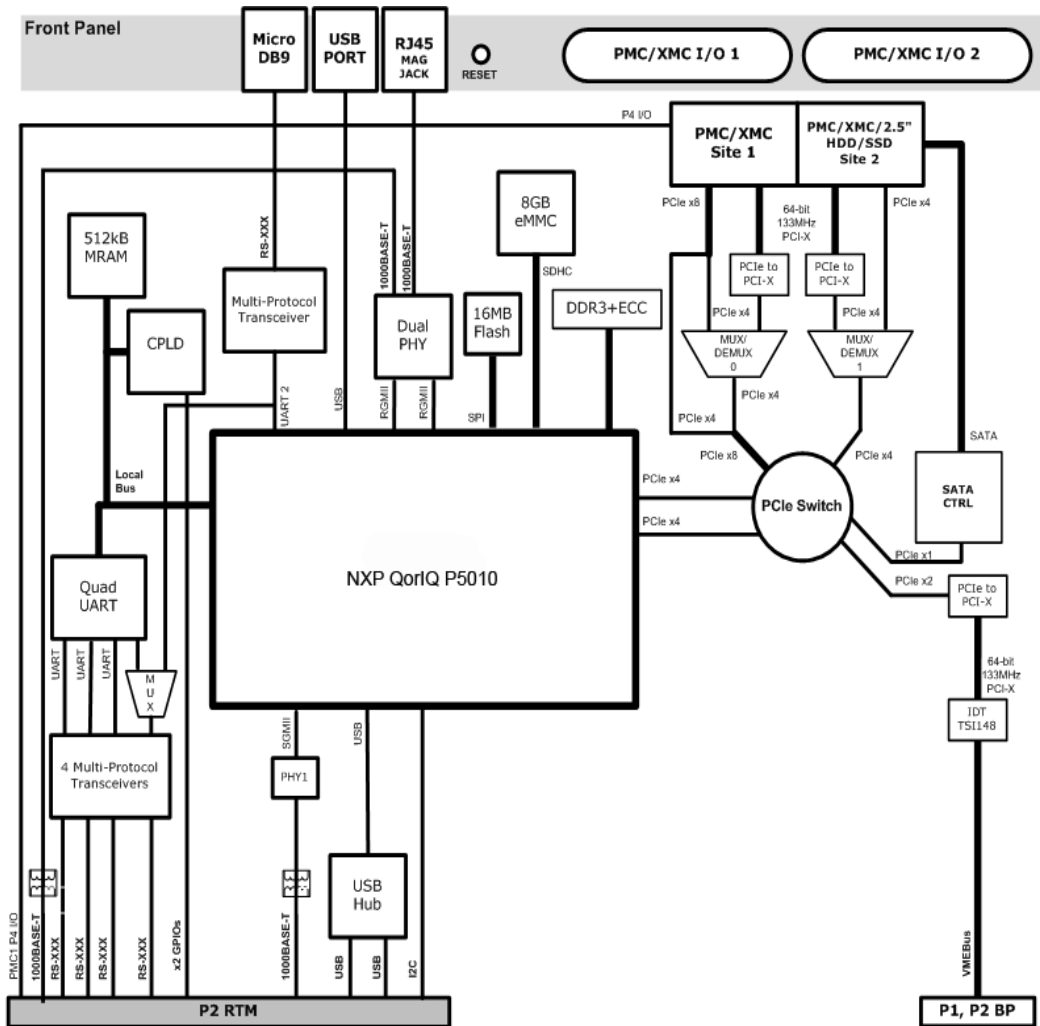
Front Panel

Micro DB9

USB PORT

RJ45 MAG JACK

RESET

PMC/XMC I/O 1

PMC/XMC I/O 2

P4 I/O

PMC/XMC Site 1

PMC/XMC/2.5" HDD/SSD Site 2

PCIe x8

64-bit 133MHz PCI-X

PCIe x4

PCIe to PCI-X

PCIe to PCI-X

PCIe x4

PCIe x4

MUX/ DEMUX 0

MUX/ DEMUX 1

PCIe x4

PCIe x4

PCIe x8

PCIe x4

SATA

512kB MRAM

RS-XXX

Multi-Protocol Transceiver

1000BASE-T

1000BASE-T

8GB eMMC

SDHC

CPLD

Dual PHY

16MB Flash

DDR3+ECC

UART 2

USB

RGMII

RGMII

SPI

Local Bus

PCIe x4

PCIe x4

PCIe Switch

SATA CTRL

PCIe x1

PCIe x2

NXP QorIQ P5010

Quad UART

PCIe to PCI-X

64-bit 133MHz PCI-X

UART

UART

UART

M U X

IDT TSI148

SGMII

USB

4 Multi-Protocol Transceivers

PHY1

USB Hub

PMC1 P4 I/O

1000BASE-T

RS-XXX

RS-XXX

RS-XXX

RS-XXX

x2 GPIOs

1000BASE-T

USB

USB

I2C

VMEBus

P2 RTM

P1, P2 BP